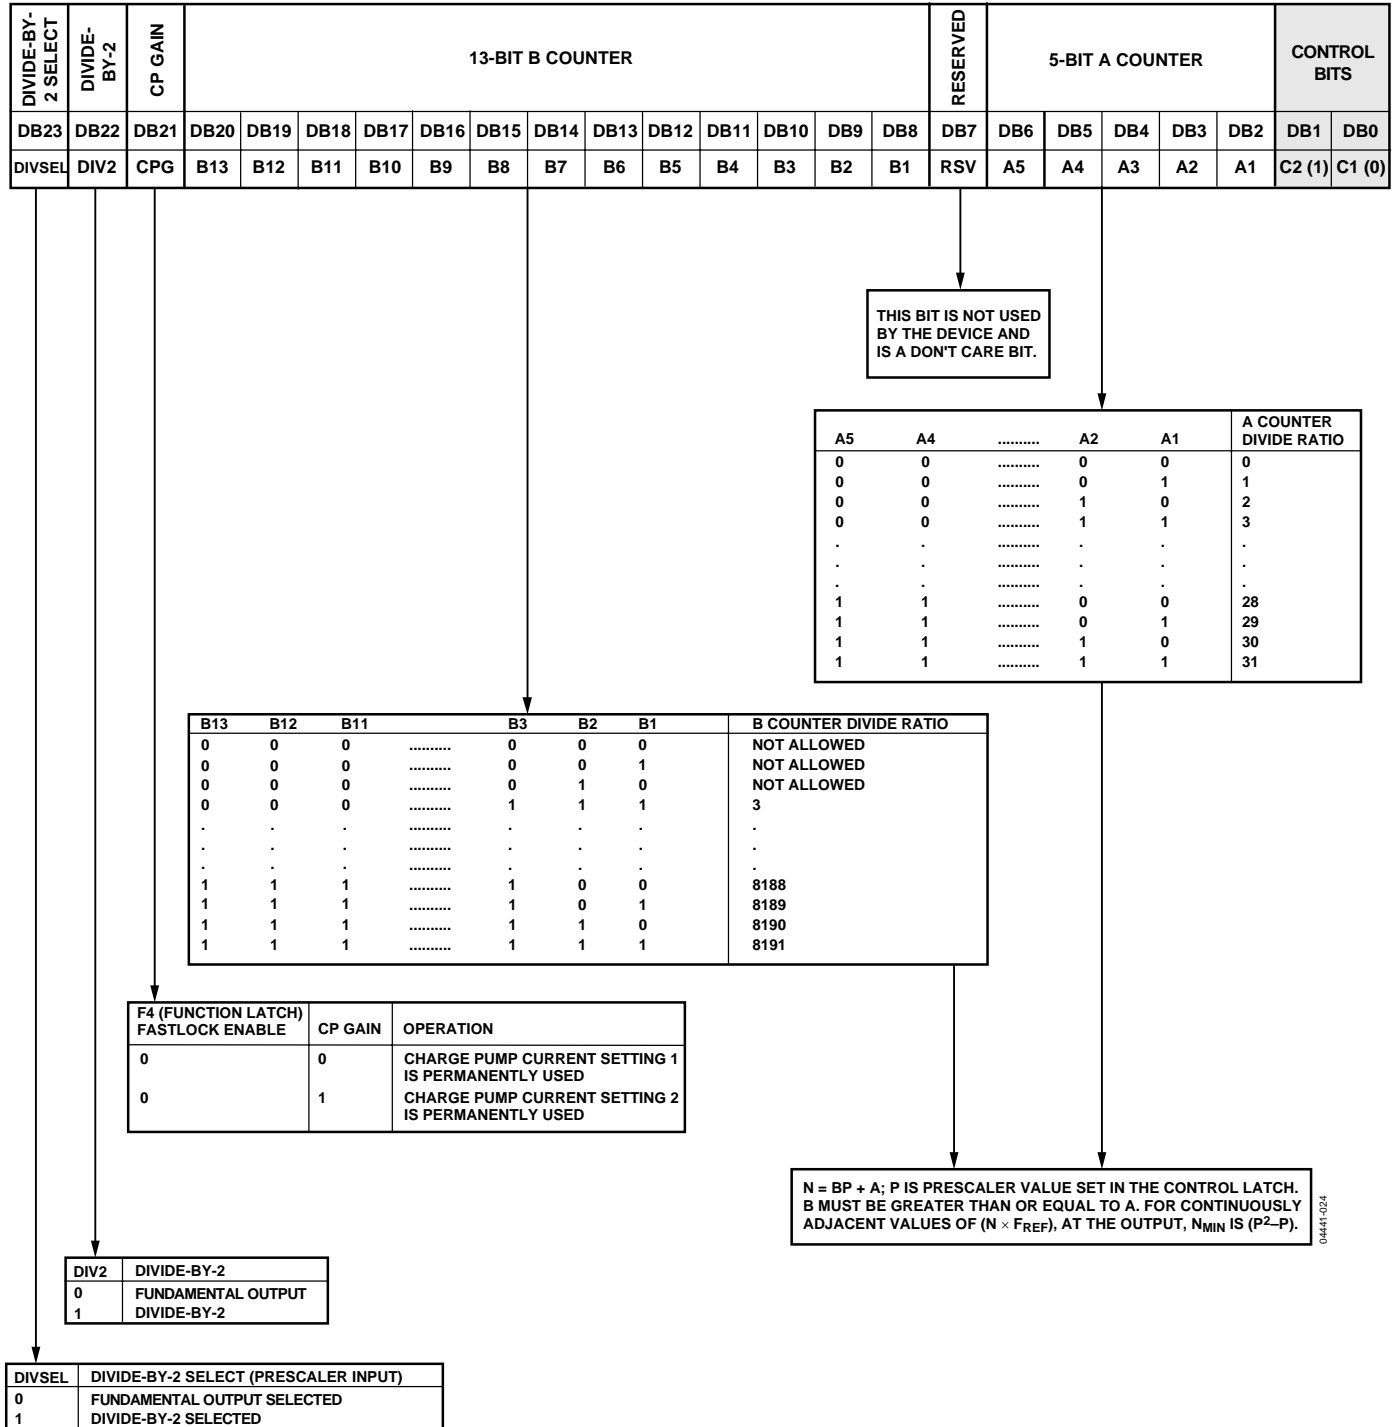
| DIVIDE-BY-2 SELECT | DIVIDE-BY-2 | CP GAIN | 13-BIT B COUNTER | | | | | | | | | | | | | RESERVED | 5-BIT A COUNTER | | | | | CONTROL BITS | |
|---|---|---|---|---|---|---|---|---|---|---|---|---|---|---|---|---|---|---|---|---|---|---|---|
| DB23 | DB22 | DB21 | DB20 | DB19 | DB18 | DB17 | DB16 | DB15 | DB14 | DB13 | DB12 | DB11 | DB10 | DB9 | DB8 | DB7 | DB6 | DB5 | DB4 | DB3 | DB2 | DB1 | DB0 |
| DIVSEL | DIV2 | CPG | B13 | B12 | B11 | B10 | B9 | B8 | B7 | B6 | B5 | B4 | B3 | B2 | B1 | RSV | A5 | A4 | A3 | A2 | A1 | C2 (1) | C1 (0) |

THIS BIT IS NOT USED BY THE DEVICE AND IS A DON'T CARE BIT.

| A5 | A4 | .......... | A2 | A1 | A COUNTER DIVIDE RATIO |
|---|---|---|---|---|---|
| 0 | 0 | .......... | 0 | 0 | 0 |
| 0 | 0 | .......... | 0 | 1 | 1 |
| 0 | 0 | .......... | 1 | 0 | 2 |
| 0 | 0 | .......... | 1 | 1 | 3 |
| . | . | .......... | . | . | . |
| . | . | .......... | . | . | . |
| . | . | .......... | . | . | . |
| 1 | 1 | .......... | 0 | 0 | 28 |
| 1 | 1 | .......... | 0 | 1 | 29 |
| 1 | 1 | .......... | 1 | 0 | 30 |
| 1 | 1 | .......... | 1 | 1 | 31 |

| B13 | B12 | B11 | | B3 | B2 | B1 | B COUNTER DIVIDE RATIO |
|---|---|---|---|---|---|---|---|
| 0 | 0 | 0 | .......... | 0 | 0 | 0 | NOT ALLOWED |
| 0 | 0 | 0 | .......... | 0 | 0 | 1 | NOT ALLOWED |
| 0 | 0 | 0 | .......... | 0 | 1 | 0 | NOT ALLOWED |
| 0 | 0 | 0 | .......... | 1 | 1 | 1 | 3 |
| . | . | . | .......... | . | . | . | . |
| . | . | . | .......... | . | . | . | . |
| . | . | . | .......... | . | . | . | . |
| 1 | 1 | 1 | .......... | 1 | 0 | 0 | 8188 |
| 1 | 1 | 1 | .......... | 1 | 0 | 1 | 8189 |
| 1 | 1 | 1 | .......... | 1 | 1 | 0 | 8190 |
| 1 | 1 | 1 | .......... | 1 | 1 | 1 | 8191 |

| F4 (FUNCTION LATCH) FASTLOCK ENABLE | CP GAIN | OPERATION |
|---|---|---|
| 0 | 0 | CHARGE PUMP CURRENT SETTING 1 IS PERMANENTLY USED |
| 0 | 1 | CHARGE PUMP CURRENT SETTING 2 IS PERMANENTLY USED |

N = BP + A; P IS PRESCALER VALUE SET IN THE CONTROL LATCH. B MUST BE GREATER THAN OR EQUAL TO A. FOR CONTINUOUSLY ADJACENT VALUES OF ($N \times F_{REF}$), AT THE OUTPUT, $N_{MIN}$ IS ($P^2$–P).

04441-024

| DIV2 | DIVIDE-BY-2 |
|---|---|
| 0 | FUNDAMENTAL OUTPUT |
| 1 | DIVIDE-BY-2 |

| DIVSEL | DIVIDE-BY-2 SELECT (PRESCALER INPUT) |
|---|---|
| 0 | FUNDAMENTAL OUTPUT SELECTED |
| 1 | DIVIDE-BY-2 SELECTED |